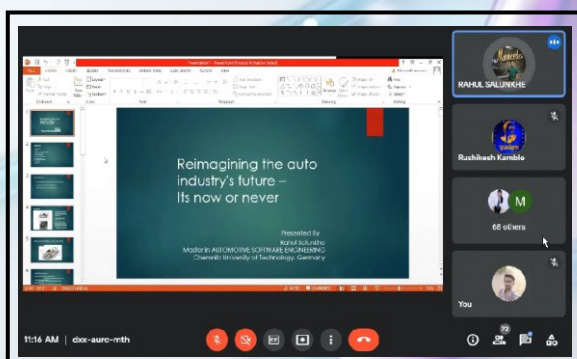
Reimagining the auto industry's future – Its now or never

Presented by
Rahul Salunkhe
Master in AUTOMOTIVE SOFTWARE ENGINEERING
Chemnitz University of Technology, Germany

RAHUL SALUNKHE

Rushikesh Kamble

M

68 others

You

11:16 AM | dxx-aurc-mth

73